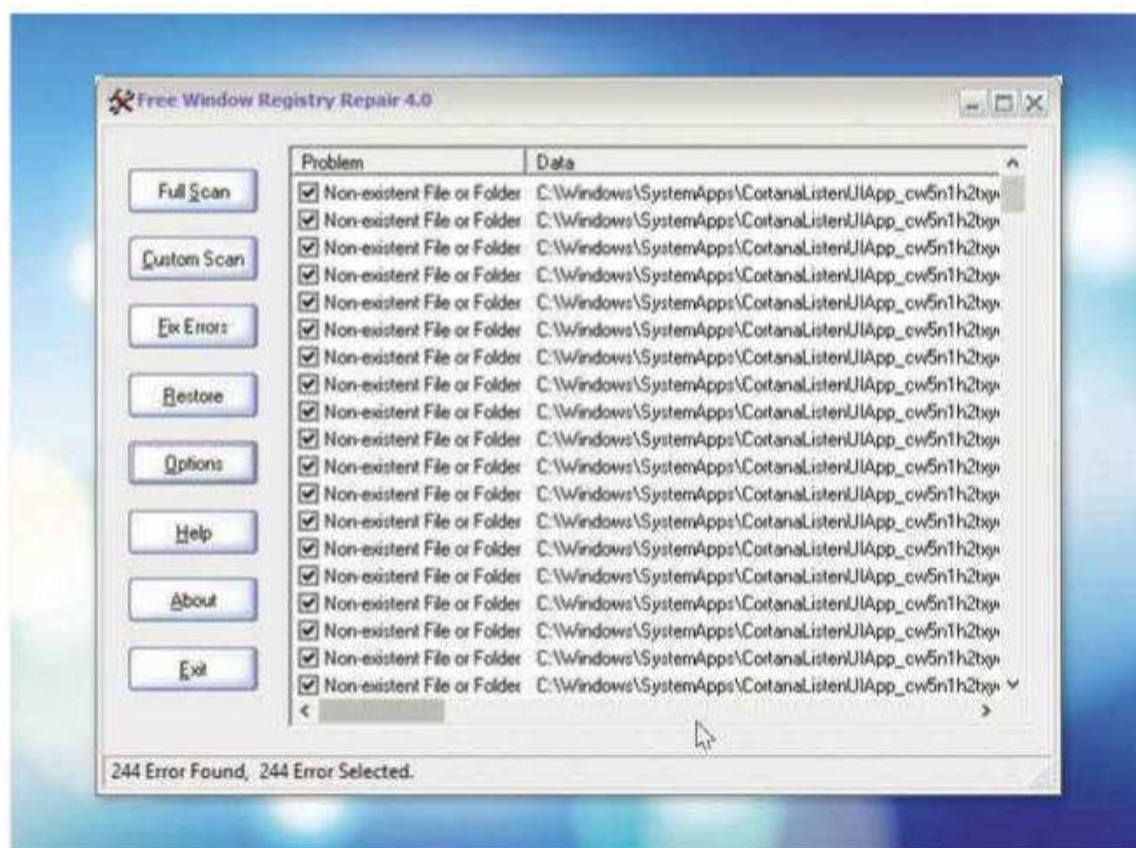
Free Window Registry Repair 4.0

Full Scan

Custom Scan

Fix Errors

Restore

Options

Help

About

Exit

| Problem | Data |
|---|---|
| Non-existent File or Folder | C:\Windows\SystemApps\CortanaListenUIApp_cw5n1h2txy |
| Non-existent File or Folder | C:\Windows\SystemApps\CortanaListenUIApp_cw5n1h2txy |
| Non-existent File or Folder | C:\Windows\SystemApps\CortanaListenUIApp_cw5n1h2txy |
| Non-existent File or Folder | C:\Windows\SystemApps\CortanaListenUIApp_cw5n1h2txy |
| Non-existent File or Folder | C:\Windows\SystemApps\CortanaListenUIApp_cw5n1h2txy |
| Non-existent File or Folder | C:\Windows\SystemApps\CortanaListenUIApp_cw5n1h2txy |
| Non-existent File or Folder | C:\Windows\SystemApps\CortanaListenUIApp_cw5n1h2txy |
| Non-existent File or Folder | C:\Windows\SystemApps\CortanaListenUIApp_cw5n1h2txy |
| Non-existent File or Folder | C:\Windows\SystemApps\CortanaListenUIApp_cw5n1h2txy |
| Non-existent File or Folder | C:\Windows\SystemApps\CortanaListenUIApp_cw5n1h2txy |
| Non-existent File or Folder | C:\Windows\SystemApps\CortanaListenUIApp_cw5n1h2txy |
| Non-existent File or Folder | C:\Windows\SystemApps\CortanaListenUIApp_cw5n1h2txy |
| Non-existent File or Folder | C:\Windows\SystemApps\CortanaListenUIApp_cw5n1h2txy |
| Non-existent File or Folder | C:\Windows\SystemApps\CortanaListenUIApp_cw5n1h2txy |
| Non-existent File or Folder | C:\Windows\SystemApps\CortanaListenUIApp_cw5n1h2txy |
| Non-existent File or Folder | C:\Windows\SystemApps\CortanaListenUIApp_cw5n1h2txy |
| Non-existent File or Folder | C:\Windows\SystemApps\CortanaListenUIApp_cw5n1h2txy |
| Non-existent File or Folder | C:\Windows\SystemApps\CortanaListenUIApp_cw5n1h2txy |
| Non-existent File or Folder | C:\Windows\SystemApps\CortanaListenUIApp_cw5n1h2txy |

244 Error Found, 244 Error Selected.